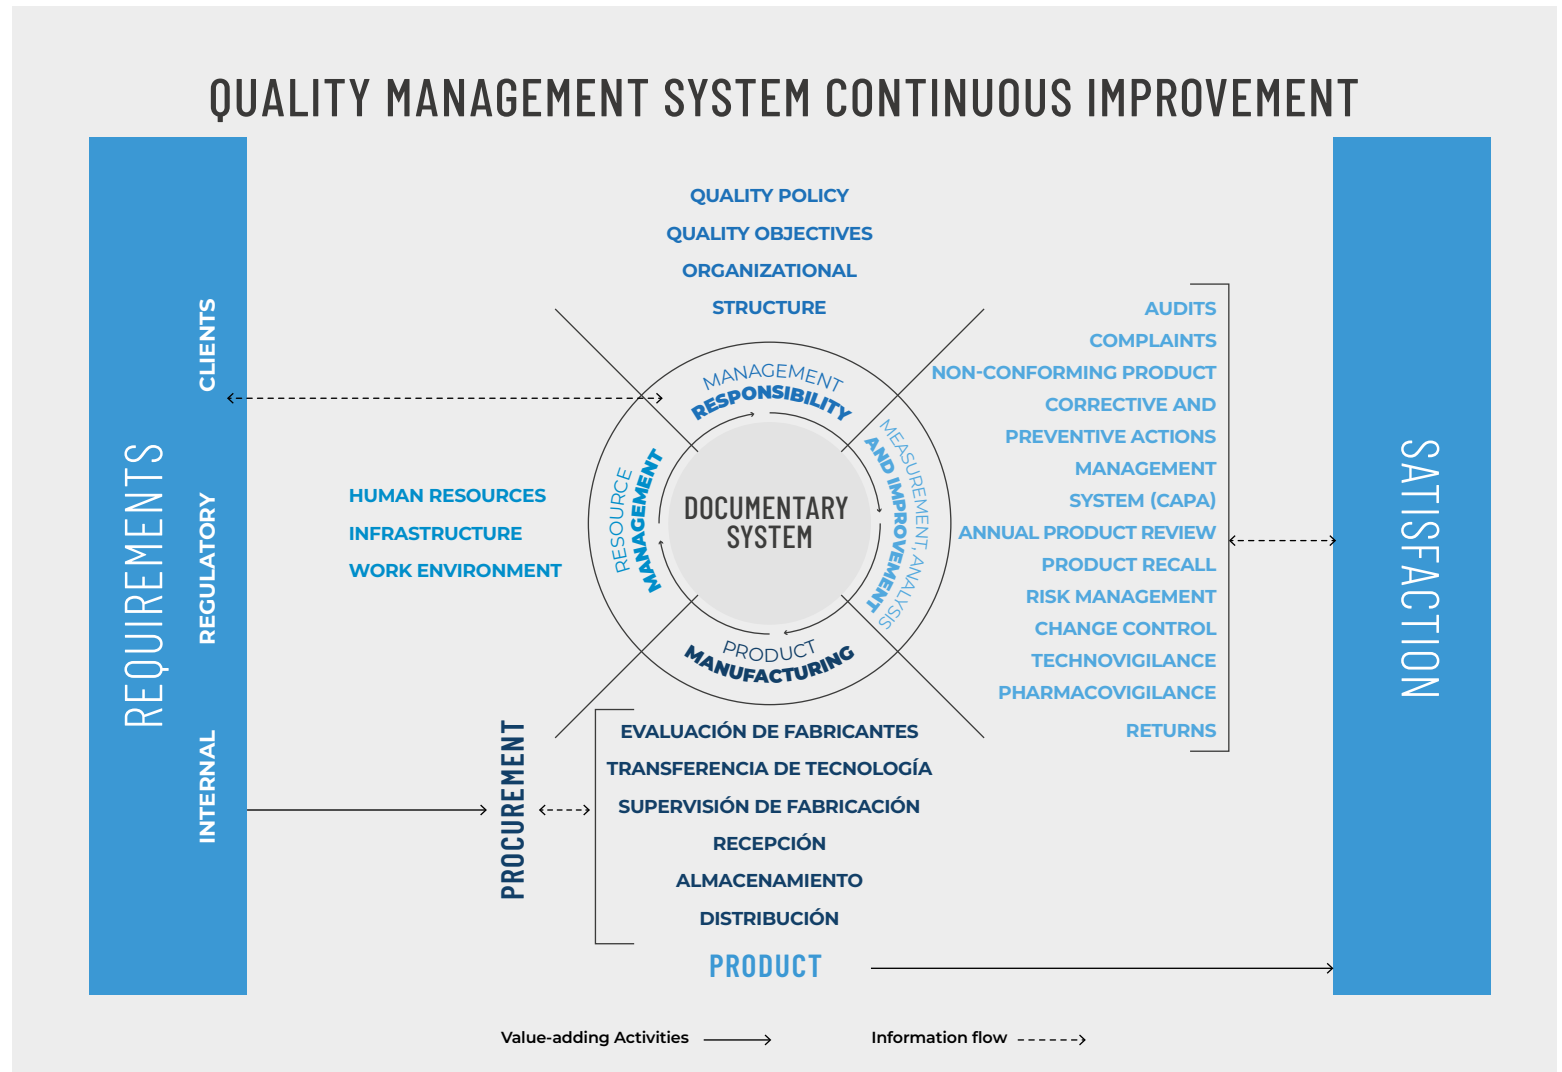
QUALITY MANAGEMENT SYSTEM CONTINUOUS IMPROVEMENT

REQUIREMENTS

CLIENTS

REGULATORY

INTERNAL

QUALITY POLICY
QUALITY OBJECTIVES
ORGANIZATIONAL
STRUCTURE

HUMAN RESOURCES
INFRASTRUCTURE
WORK ENVIRONMENT

MANAGEMENT RESPONSIBILITY

MEASUREMENT, ANALYSIS AND IMPROVEMENT

PRODUCT MANUFACTURING

RESOURCE MANAGEMENT

DOCUMENTARY SYSTEM

AUDITS
COMPLAINTS
NON-CONFORMING PRODUCT
CORRECTIVE AND
PREVENTIVE ACTIONS
MANAGEMENT
SYSTEM (CAPA)
ANNUAL PRODUCT REVIEW
PRODUCT RECALL
RISK MANAGEMENT
CHANGE CONTROL
TECHNOVIGILANCE
PHARMACOVIGILANCE
RETURNS

SATISFACTION

PROCUREMENT

EVALUACIÓN DE FABRICANTES
TRANSFERENCIA DE TECNOLOGÍA
SUPERVISIÓN DE FABRICACIÓN
RECEPCIÓN
ALMACENAMIENTO
DISTRIBUCIÓN

PRODUCT

Value-adding Activities

Information flow